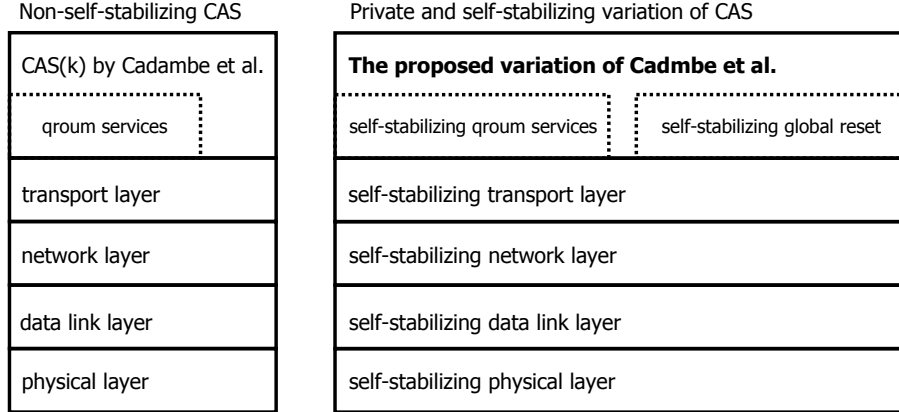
Non-self-stabilizing CAS

CAS(k) by Cadambe et al.

qroum services

transport layer

network layer

data link layer

physical layer

Private and self-stabilizing variation of CAS

**The proposed variation of Cadmbe et al.**

self-stabilizing qroum services

self-stabilizing global reset

self-stabilizing transport layer

self-stabilizing network layer

self-stabilizing data link layer

self-stabilizing physical layer